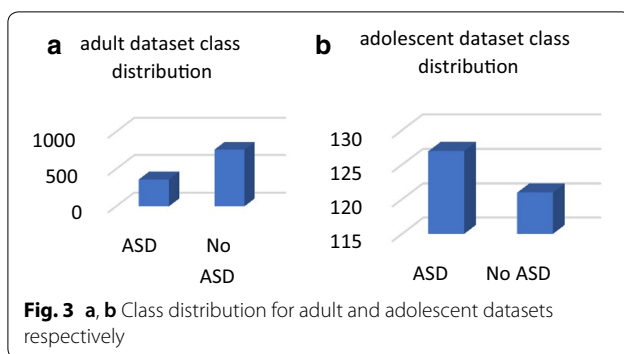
a adult dataset class distribution

1000
500
0

ASD No ASD

b adolescent dataset class distribution

130
125
120
115

ASD No ASD

**Fig. 3** **a**, **b** Class distribution for adult and adolescent datasets respectively